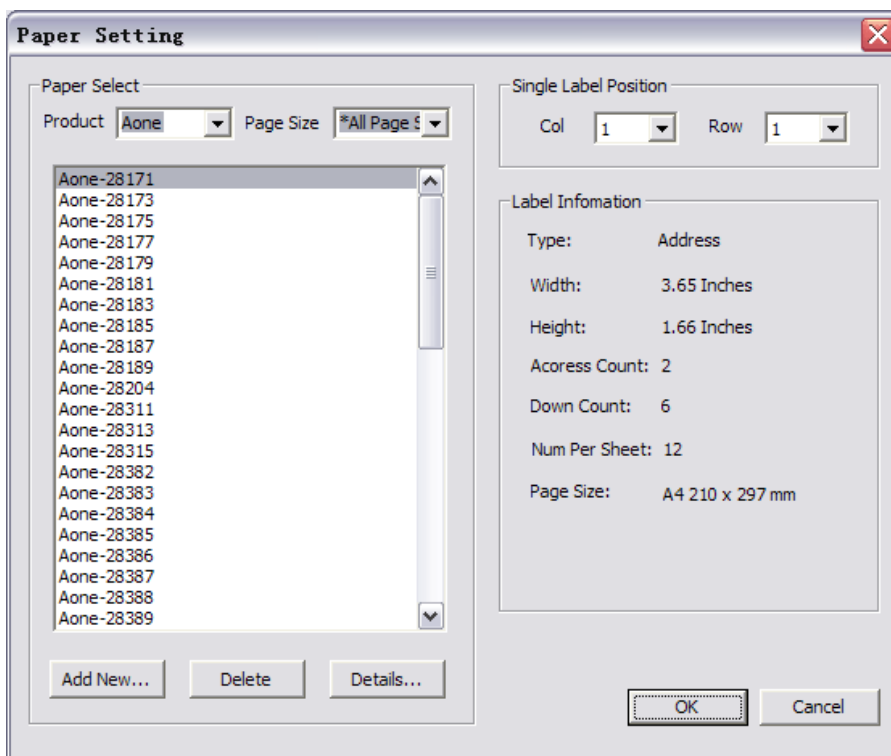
Paper Setting

Paper Select
Product Aone
Page Size *All Page S

Aone-28171
Aone-28173
Aone-28175
Aone-28177
Aone-28179
Aone-28181
Aone-28183
Aone-28185
Aone-28187
Aone-28189
Aone-28204
Aone-28311
Aone-28313
Aone-28315
Aone-28382
Aone-28383
Aone-28384
Aone-28385
Aone-28386
Aone-28387
Aone-28388
Aone-28389

Add New... Delete Details...

Single Label Position
Col 1 Row 1

Label Infomation
Type: Address
Width: 3.65 Inches
Height: 1.66 Inches
Acoress Count: 2
Down Count: 6
Num Per Sheet: 12
Page Size: A4 210 x 297 mm

OK Cancel